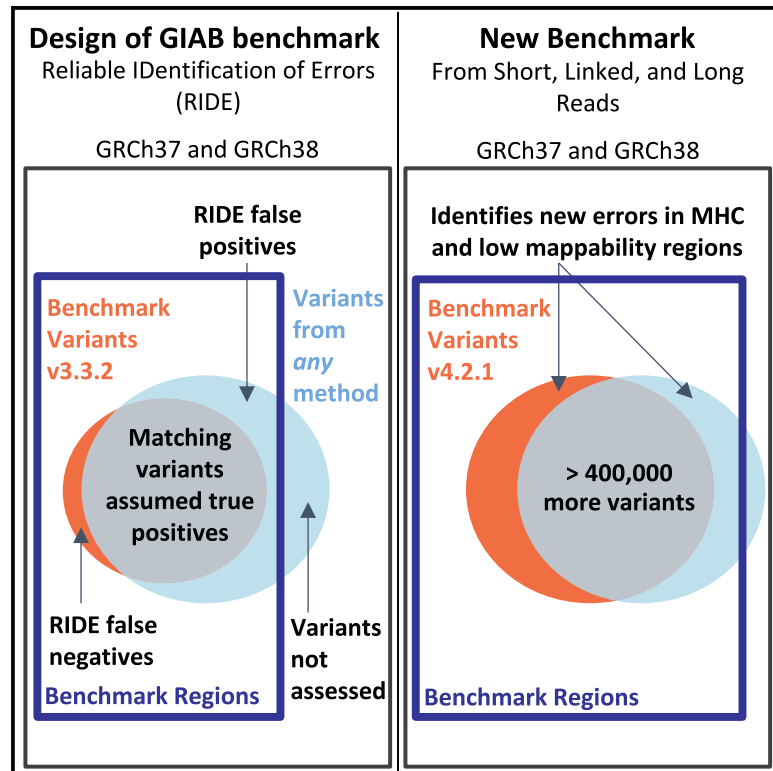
Design of GIAB benchmark
Reliable IDentification of Errors (RIDE)

GRCh37 and GRCh38

RIDE false positives

Benchmark Variants v3.3.2

Variants from *any* method

Matching variants assumed true positives

RIDE false negatives

Variants not assessed

Benchmark Regions

New Benchmark
From Short, Linked, and Long Reads

GRCh37 and GRCh38

Identifies new errors in MHC and low mappability regions

Benchmark Variants v4.2.1

> 400,000 more variants

Benchmark Regions